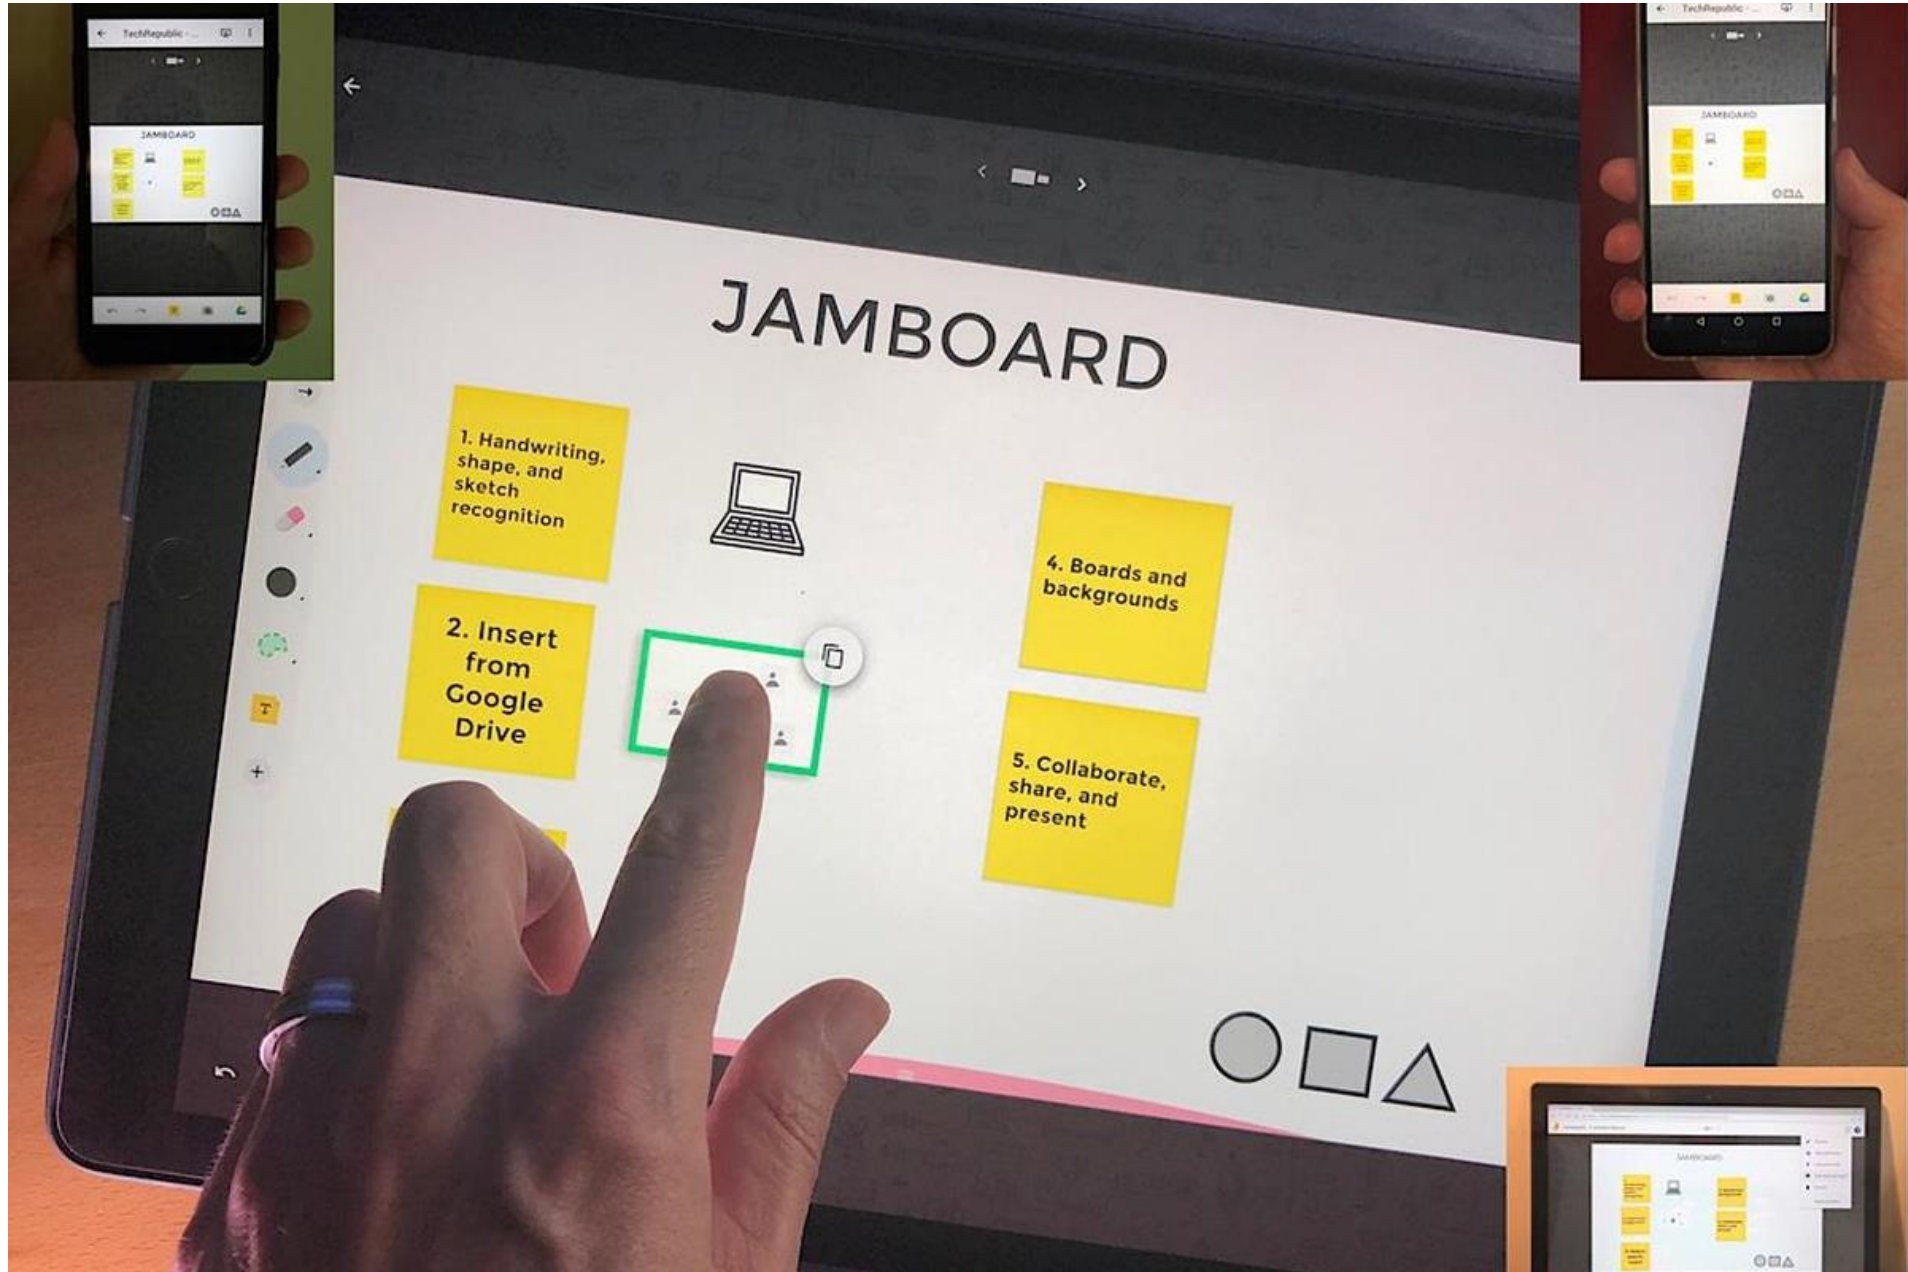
TechRepublic - ...

JAMBOARD

TechRepublic - ...

JAMBOARD

JAMBOARD

1. Handwriting, shape, and sketch recognition

2. Insert from Google Drive

4. Boards and backgrounds

5. Collaborate, share, and present

JAMBOARD